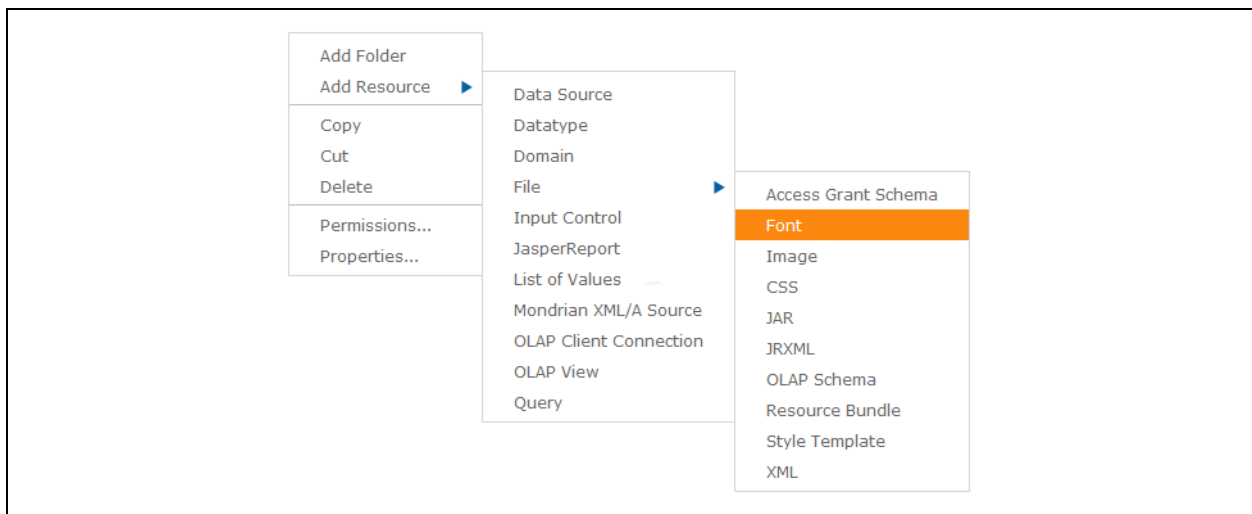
Add Folder
Add Resource
Copy
Cut
Delete
Permissions...
Properties...

Data Source
Datatype
Domain
File
Input Control
JasperReport
List of Values
Mondrian XML/A Source
OLAP Client Connection
OLAP View
Query

Access Grant Schema
Font
Image
CSS
JAR
JRXML
OLAP Schema
Resource Bundle
Style Template
XML